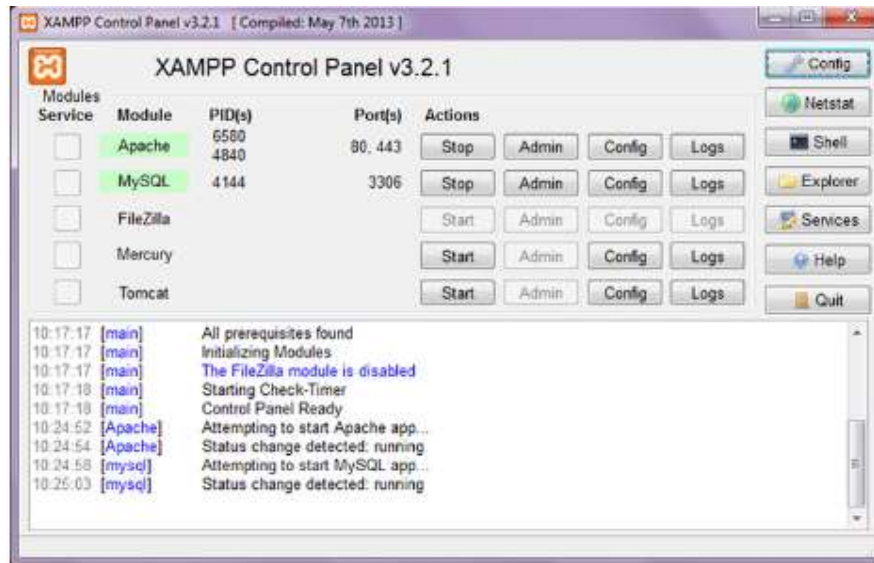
XAMPP Control Panel v3.2.1 [ Compiled: May 7th 2013 ]

XAMPP Control Panel v3.2.1

Config
Netstat
Shell
Explorer
Services
Help
Quit

| Modules Service | Module | PID(s) | Port(s) | Actions | | | |
|---|---|---|---|---|---|---|---|
| | Apache | 6580 4840 | 80, 443 | Stop | Admin | Config | Logs |
| | MySQL | 4144 | 3306 | Stop | Admin | Config | Logs |
| | FileZilla | | | Start | Admin | Config | Logs |
| | Mercury | | | Start | Admin | Config | Logs |
| | Tomcat | | | Start | Admin | Config | Logs |

10:17:17 [main] All prerequisites found
10:17:17 [main] Initializing Modules
10:17:17 [main] The FileZilla module is disabled
10:17:18 [main] Starting Check-Timer
10:17:18 [main] Control Panel Ready
10:24:52 [Apache] Attempting to start Apache app...
10:24:54 [Apache] Status change detected: running
10:24:58 [mysql] Attempting to start MySQL app...
10:25:03 [mysql] Status change detected: running